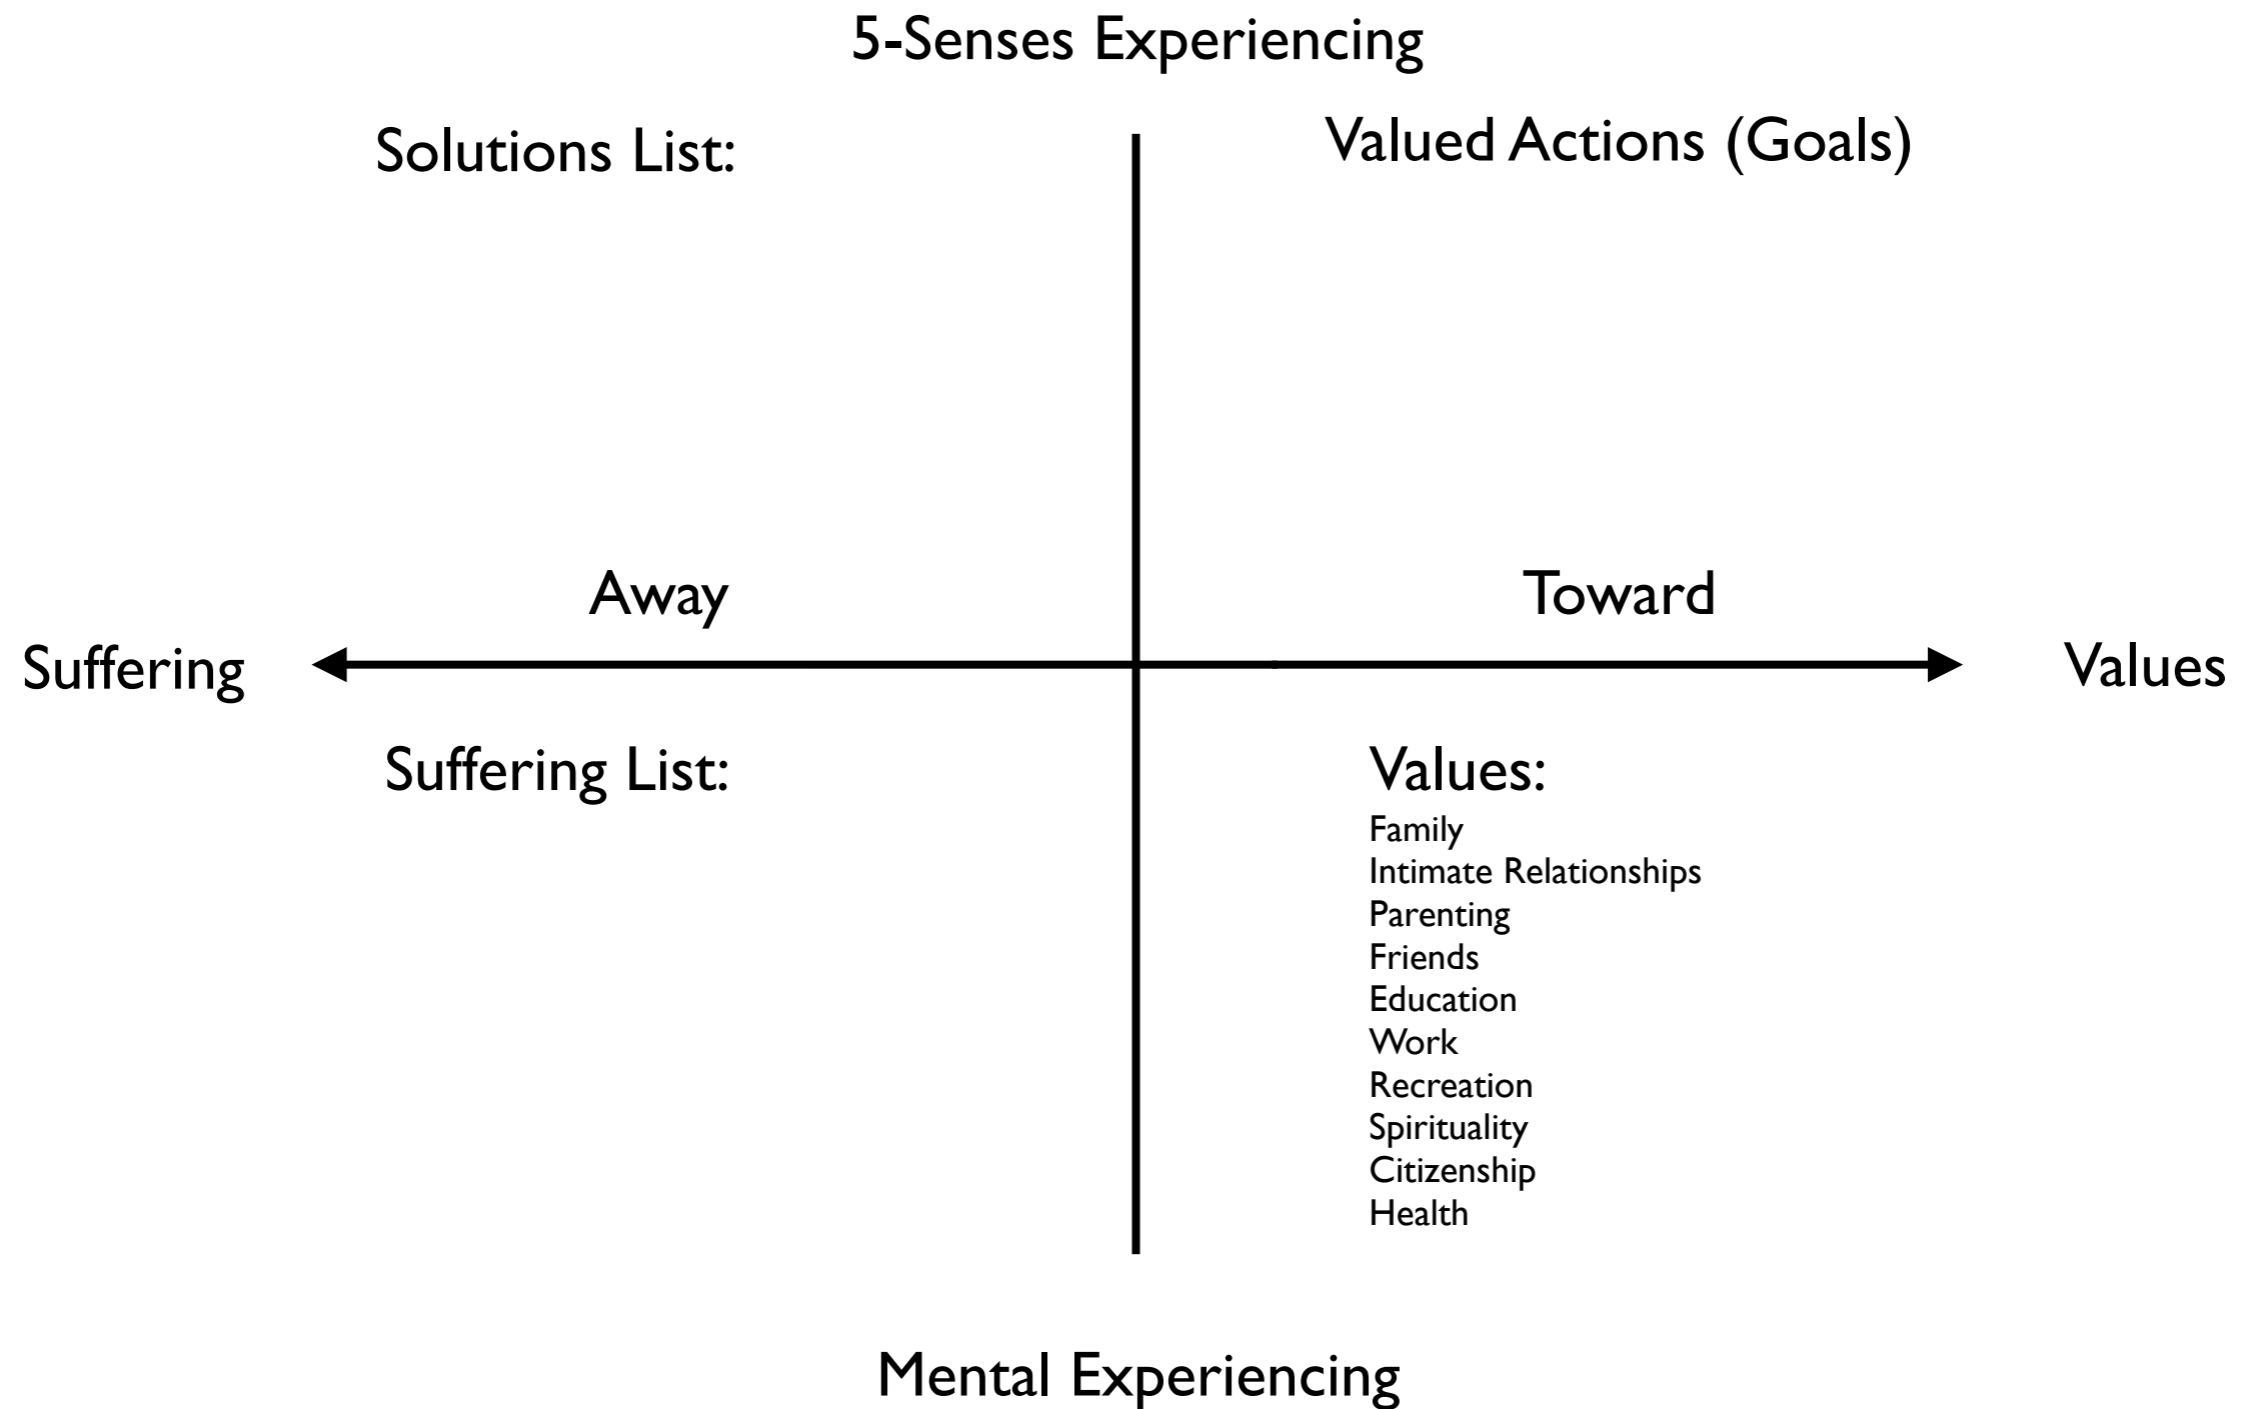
5-Senses Experiencing

Solutions List:

Valued Actions (Goals)

Away

Toward

Suffering

Values

Suffering List:

Values:
Family
Intimate Relationships
Parenting
Friends
Education
Work
Recreation
Spirituality
Citizenship
Health

Mental Experiencing